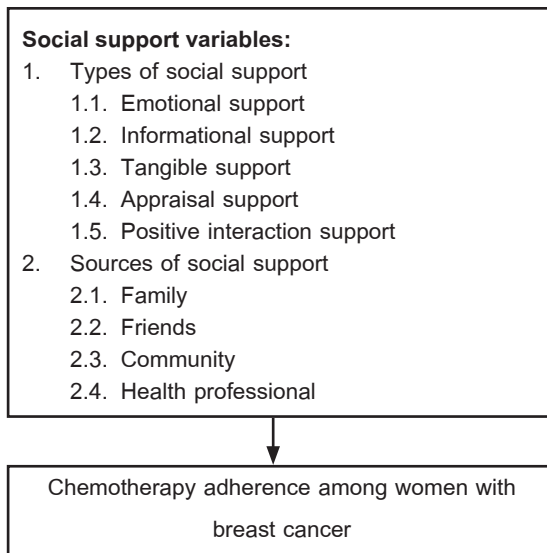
**Social support variables:**

1. Types of social support
   1.1. Emotional support
   1.2. Informational support
   1.3. Tangible support
   1.4. Appraisal support
   1.5. Positive interaction support
2. Sources of social support
   2.1. Family
   2.2. Friends
   2.3. Community
   2.4. Health professional

Chemotherapy adherence among women with breast cancer